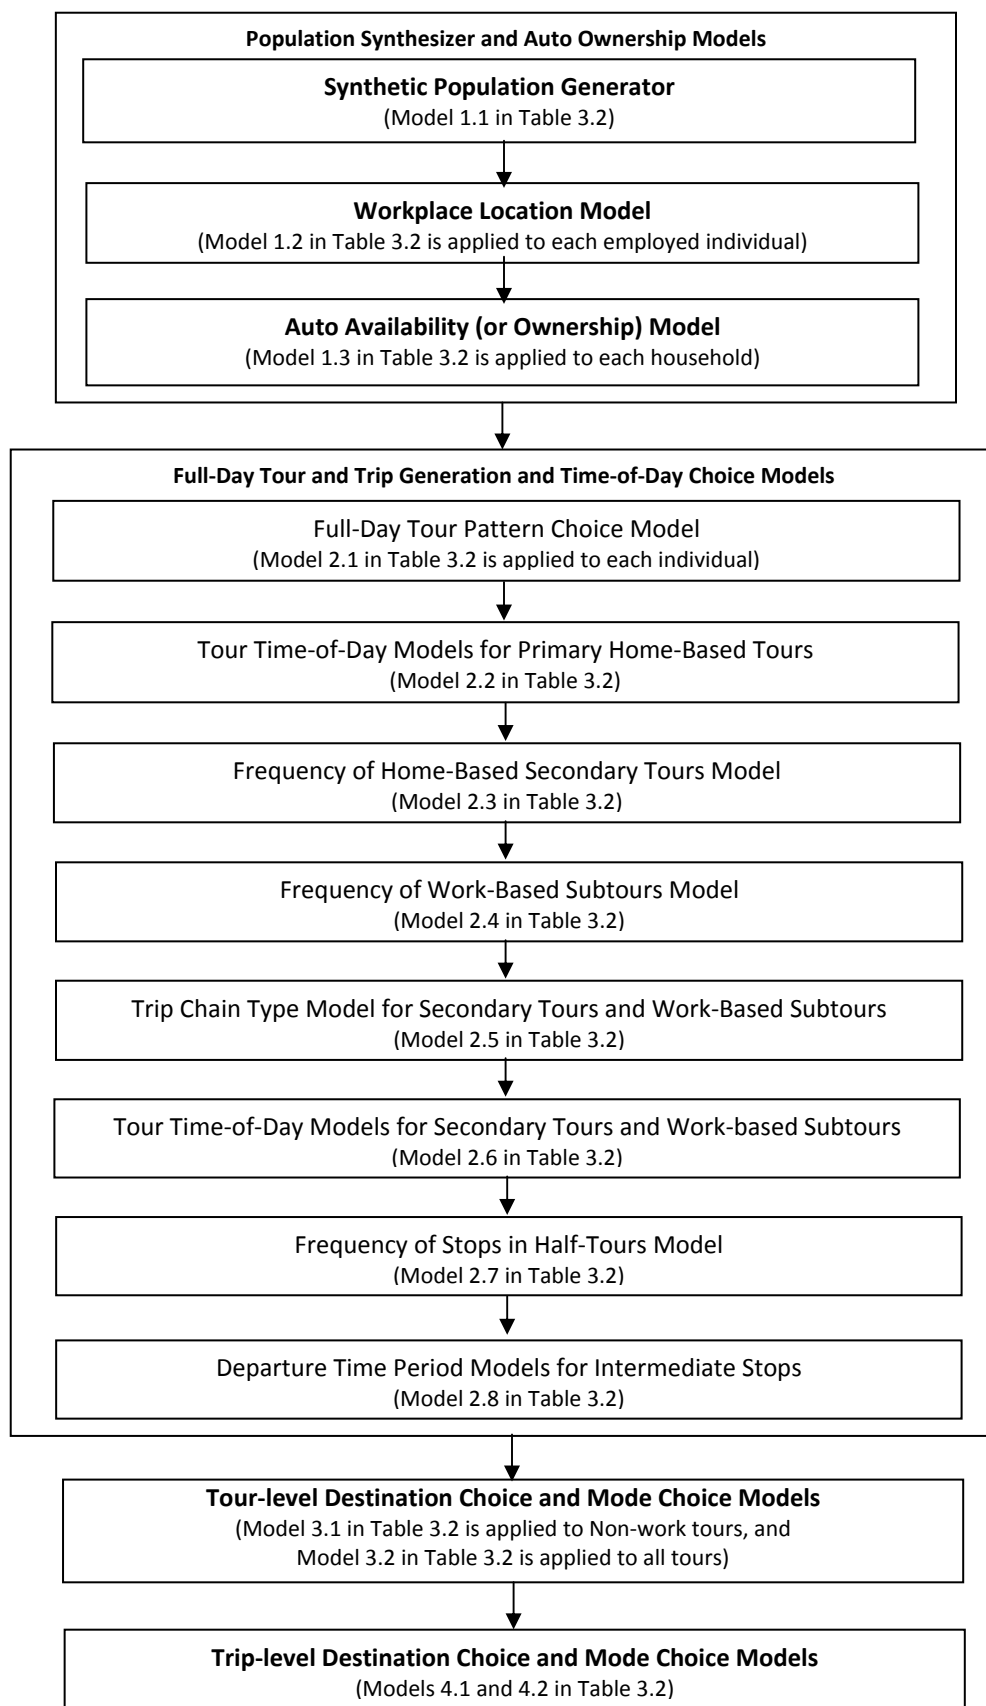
Population Synthesizer and Auto Ownership Models

Synthetic Population Generator
(Model 1.1 in Table 3.2)

Workplace Location Model
(Model 1.2 in Table 3.2 is applied to each employed individual)

Auto Availability (or Ownership) Model
(Model 1.3 in Table 3.2 is applied to each household)

Full-Day Tour and Trip Generation and Time-of-Day Choice Models

Full-Day Tour Pattern Choice Model
(Model 2.1 in Table 3.2 is applied to each individual)

Tour Time-of-Day Models for Primary Home-Based Tours
(Model 2.2 in Table 3.2)

Frequency of Home-Based Secondary Tours Model
(Model 2.3 in Table 3.2)

Frequency of Work-Based Subtours Model
(Model 2.4 in Table 3.2)

Trip Chain Type Model for Secondary Tours and Work-Based Subtours
(Model 2.5 in Table 3.2)

Tour Time-of-Day Models for Secondary Tours and Work-based Subtours
(Model 2.6 in Table 3.2)

Frequency of Stops in Half-Tours Model
(Model 2.7 in Table 3.2)

Departure Time Period Models for Intermediate Stops
(Model 2.8 in Table 3.2)

Tour-level Destination Choice and Mode Choice Models
(Model 3.1 in Table 3.2 is applied to Non-work tours, and Model 3.2 in Table 3.2 is applied to all tours)

Trip-level Destination Choice and Mode Choice Models
(Models 4.1 and 4.2 in Table 3.2)